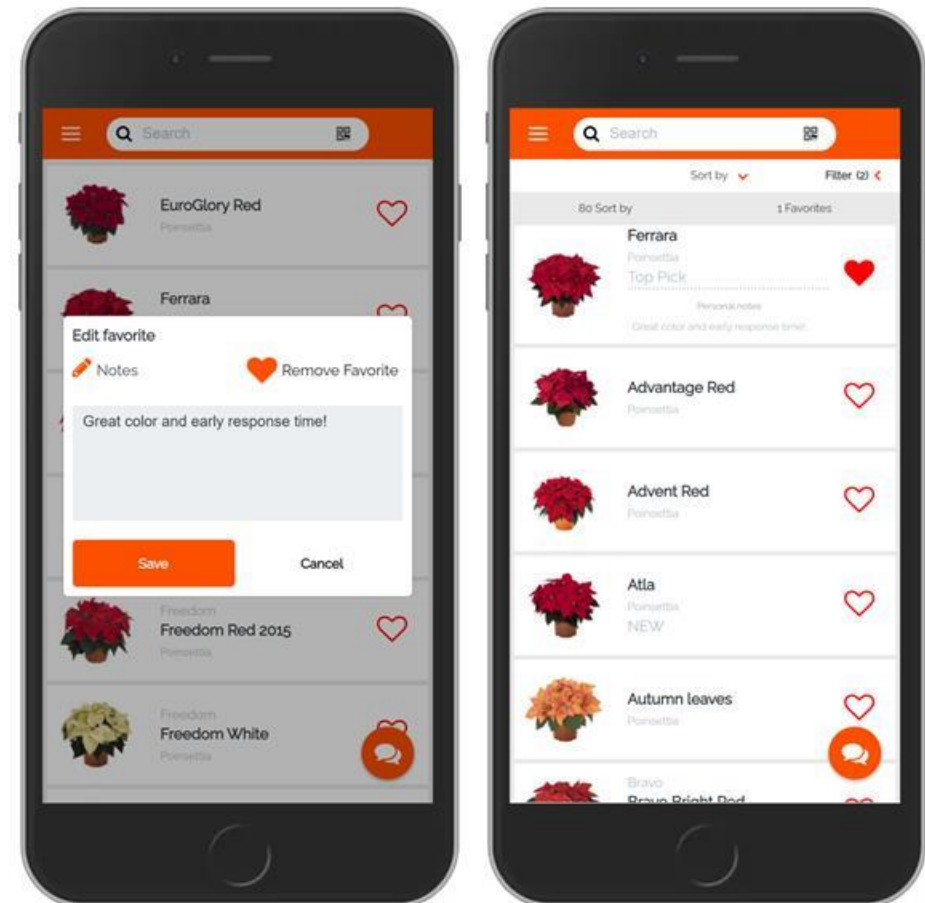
Search

EuroGlory Red
Poinsettia

Ferrara

Edit favorite

Notes

Remove Favorite

Great color and early response time!

Save

Cancel

Freedom
Freedom Red 2015
Poinsettia

Freedom
Freedom White
Poinsettia

Search

Sort by

Filter (2)

80 Sort by

1 Favorites

Ferrara
Poinsettia
Top Pick
Personal notes
Great color and early response time!

Advantage Red
Poinsettia

Advent Red
Poinsettia

Atla
Poinsettia
NEW

Autumn leaves
Poinsettia

Bravo
Bravo Bright Red